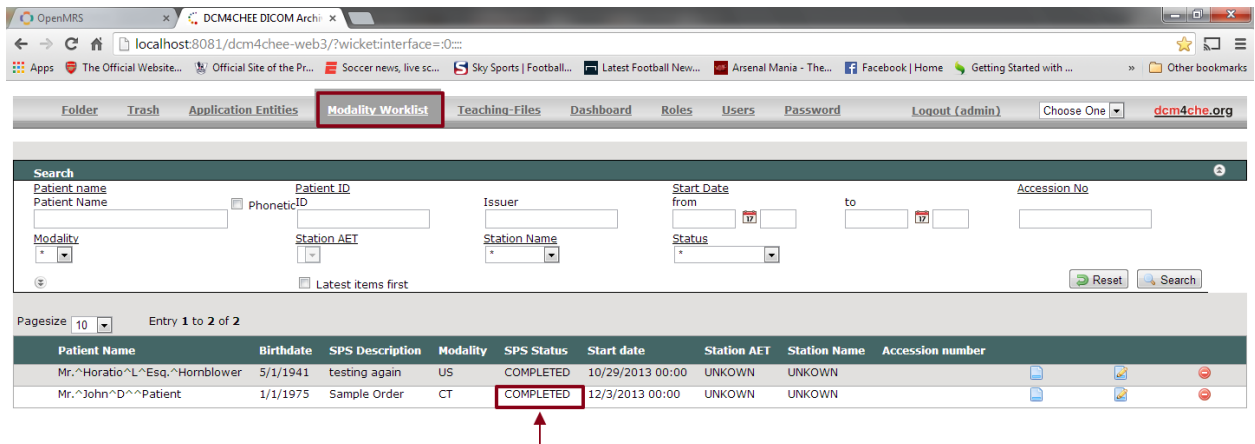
OpenMRS
DCM4CHEE DICOM Archi

localhost:8081/dcm4chee-web3/?wicket:interface=:0::::

Apps The Official Website... Official Site of the Pr... Soccer news, live sc... Sky Sports | Football... Latest Football New... Arsenal Mania - The... Facebook | Home Getting Started with ... » Other bookmarks

Folder Trash Application Entities Modality Worklist Teaching-Files Dashboard Roles Users Password Logout (admin) Choose One dcm4che.org

Search
Patient name
Patient Name
Phonetic
Patient ID
ID
Issuer
Start Date
from
to
Accession No
Modality
*
Station AET
Station Name
*
Status
*
Latest items first
Reset Search

Pagesize 10 Entry **1** to **2** of **2**

| Patient Name | Birthdate | SPS Description | Modality | SPS Status | Start date | Station AET | Station Name | Accession number |
|---|---|---|---|---|---|---|---|---|
| Mr.^Horatio^L^Esq.^Hornblower | 5/1/1941 | testing again | US | COMPLETED | 10/29/2013 00:00 | UNKOWN | UNKOWN | |
| Mr.^John^D^^Patient | 1/1/1975 | Sample Order | CT | COMPLETED | 12/3/2013 00:00 | UNKOWN | UNKOWN | |